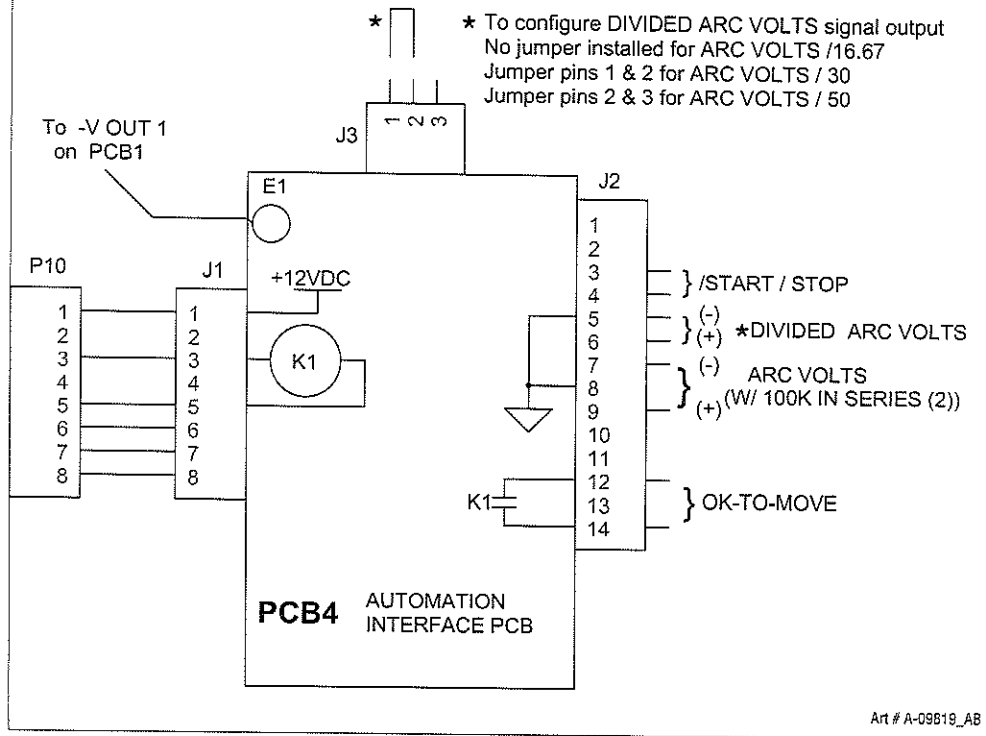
* To configure DIVIDED ARC VOLTS signal output
No jumper installed for ARC VOLTS /16.67
Jumper pins 1 & 2 for ARC VOLTS / 30
Jumper pins 2 & 3 for ARC VOLTS / 50

*

1 2 3

J3

To -V OUT 1 on PCB1

E1

J2

P10

J1

+12VDC

1
2
3
4
5
6
7
8

1
2
3
4
5
6
7
8

K1

1
2
3
4
5
6
7
8
9
10
11
12
13
14

} /START / STOP

(-)
(+) } *DIVIDED ARC VOLTS

(-)
} ARC VOLTS
(+) (W/ 100K IN SERIES (2))

K1

} OK-TO-MOVE

PCB4 AUTOMATION INTERFACE PCB

Art # A-09819_AB